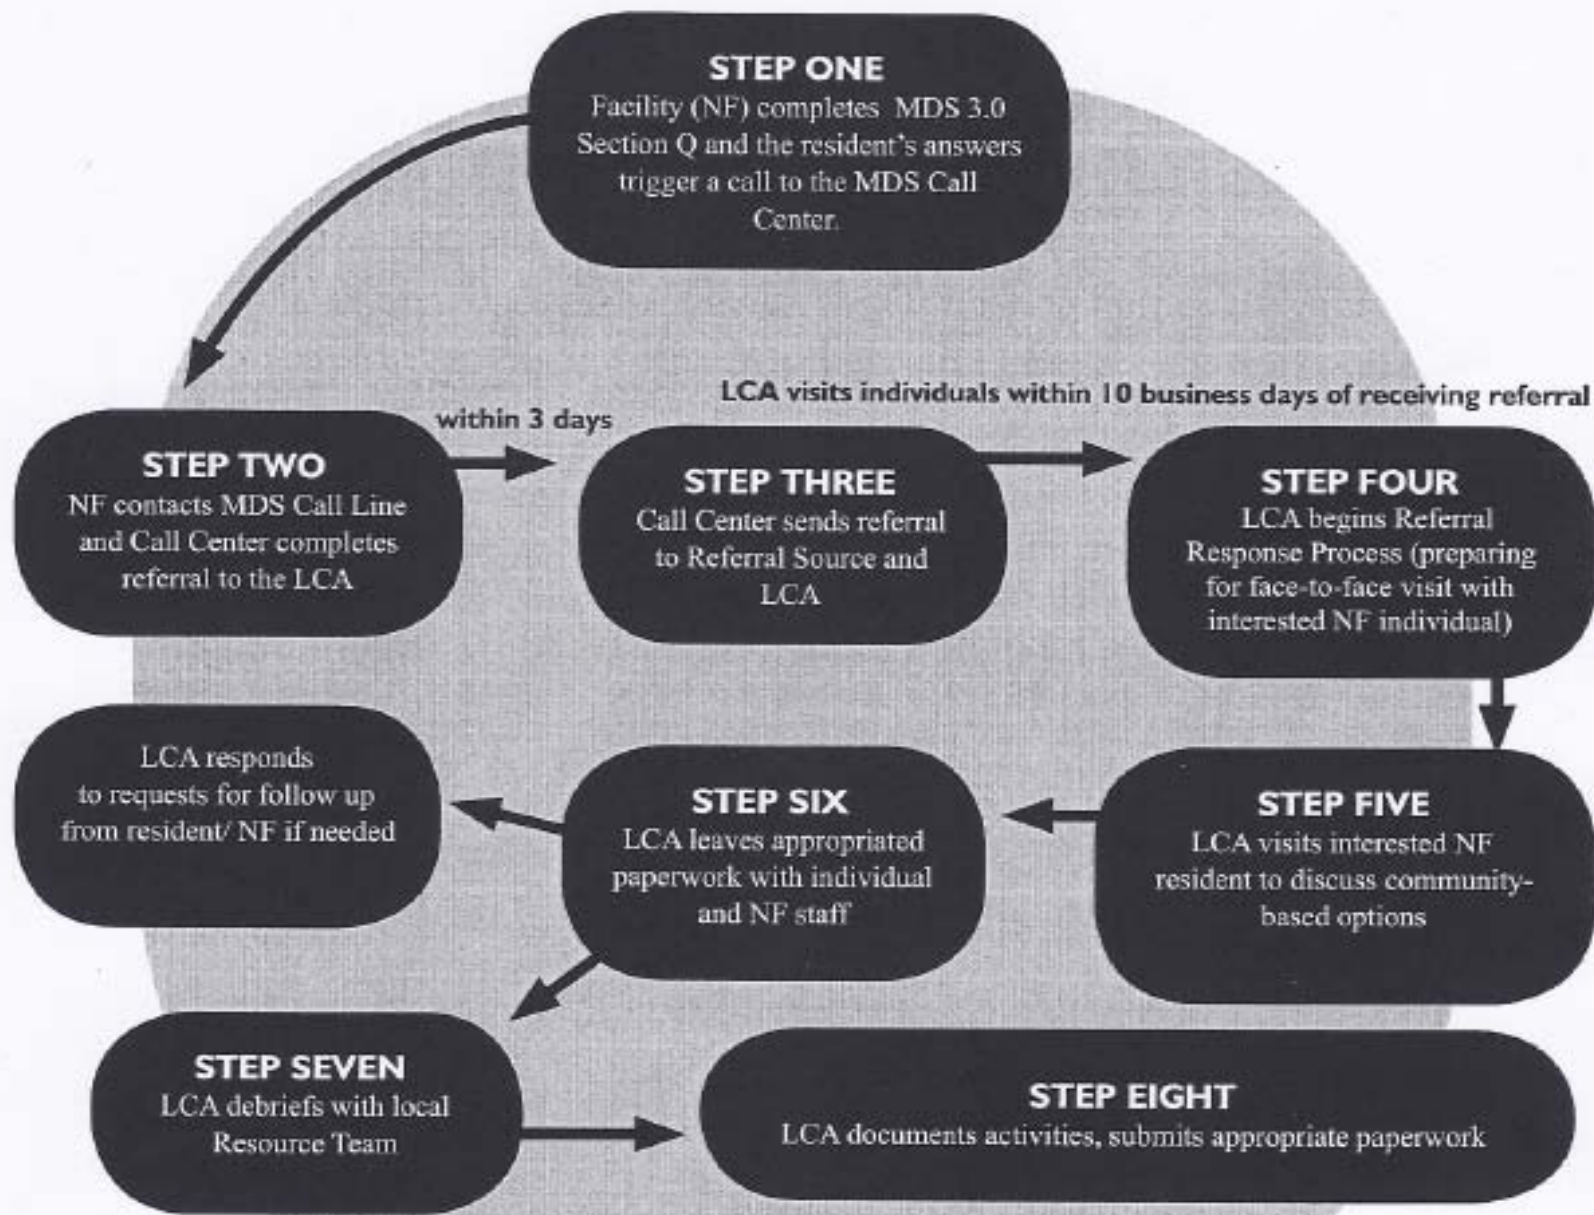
STEP ONE
Facility (NF) completes MDS 3.0 Section Q and the resident's answers trigger a call to the MDS Call Center.

LCA visits individuals within 10 business days of receiving referral

within 3 days

STEP TWO
NF contacts MDS Call Line and Call Center completes referral to the LCA

STEP THREE
Call Center sends referral to Referral Source and LCA

STEP FOUR
LCA begins Referral Response Process (preparing for face-to-face visit with interested NF individual)

LCA responds to requests for follow up from resident/ NF if needed

STEP SIX
LCA leaves appropriated paperwork with individual and NF staff

STEP FIVE
LCA visits interested NF resident to discuss community-based options

STEP SEVEN
LCA debriefs with local Resource Team

STEP EIGHT
LCA documents activities, submits appropriate paperwork